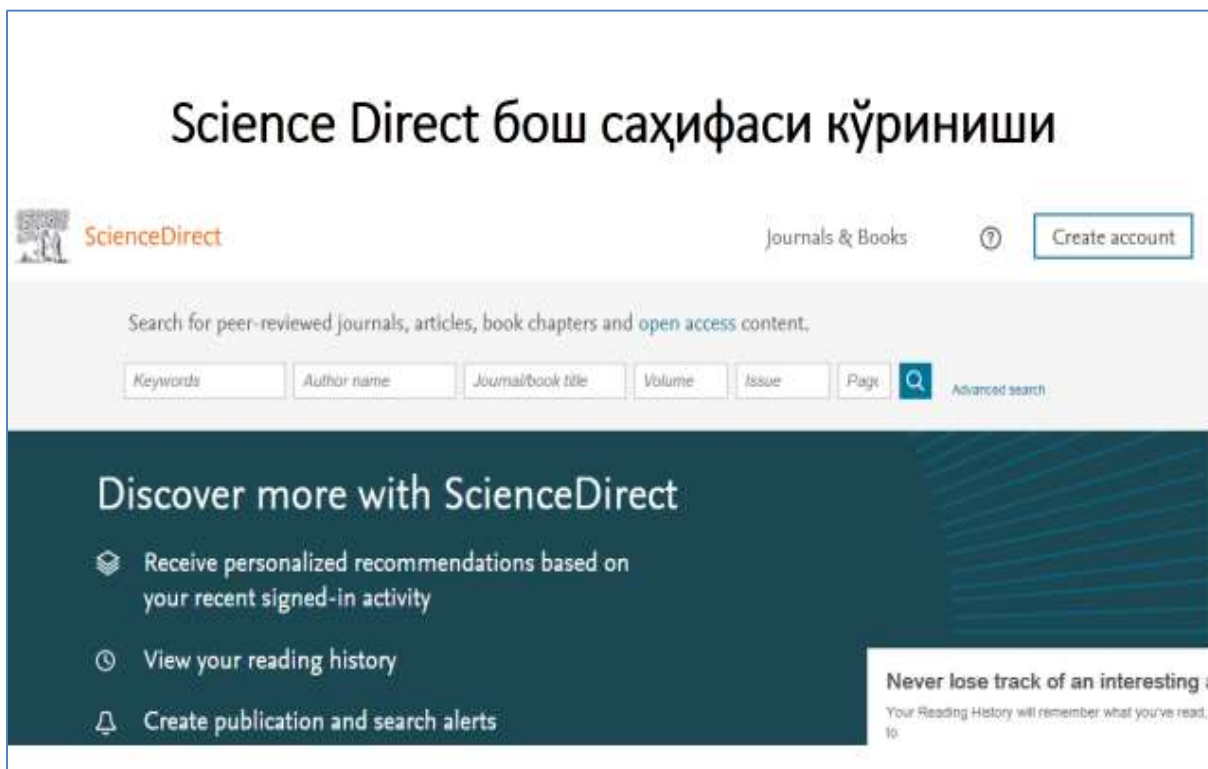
Science Direct бош саҳифаси кўриниши

ScienceDirect

Journals & Books

Create account

Search for peer-reviewed journals, articles, book chapters and open access content.

Keywords | Author name | Journal/book title | Volume | Issue | Pag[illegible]

Advanced search

Discover more with ScienceDirect

Receive personalized recommendations based on your recent signed-in activity

View your reading history

Create publication and search alerts

Never lose track of an interesting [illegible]

Your Reading History will remember what you've read, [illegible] to